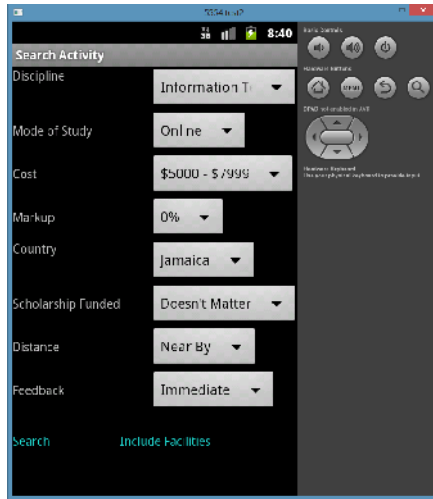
5554:test2

8:40

Search Activity

Discipline
Information T

Mode of Study
Online

Cost
$5000 - $7999

Markup
0%

Country
Jamaica

Scholarship Funded
Doesn't Matter

Distance
Near By

Feedback
Immediate

Search
Include Facilities

Hardware Buttons
MENU
DPAD not enabled in AVD
Hardware Keyboard
Use your physical keyboard to provide input